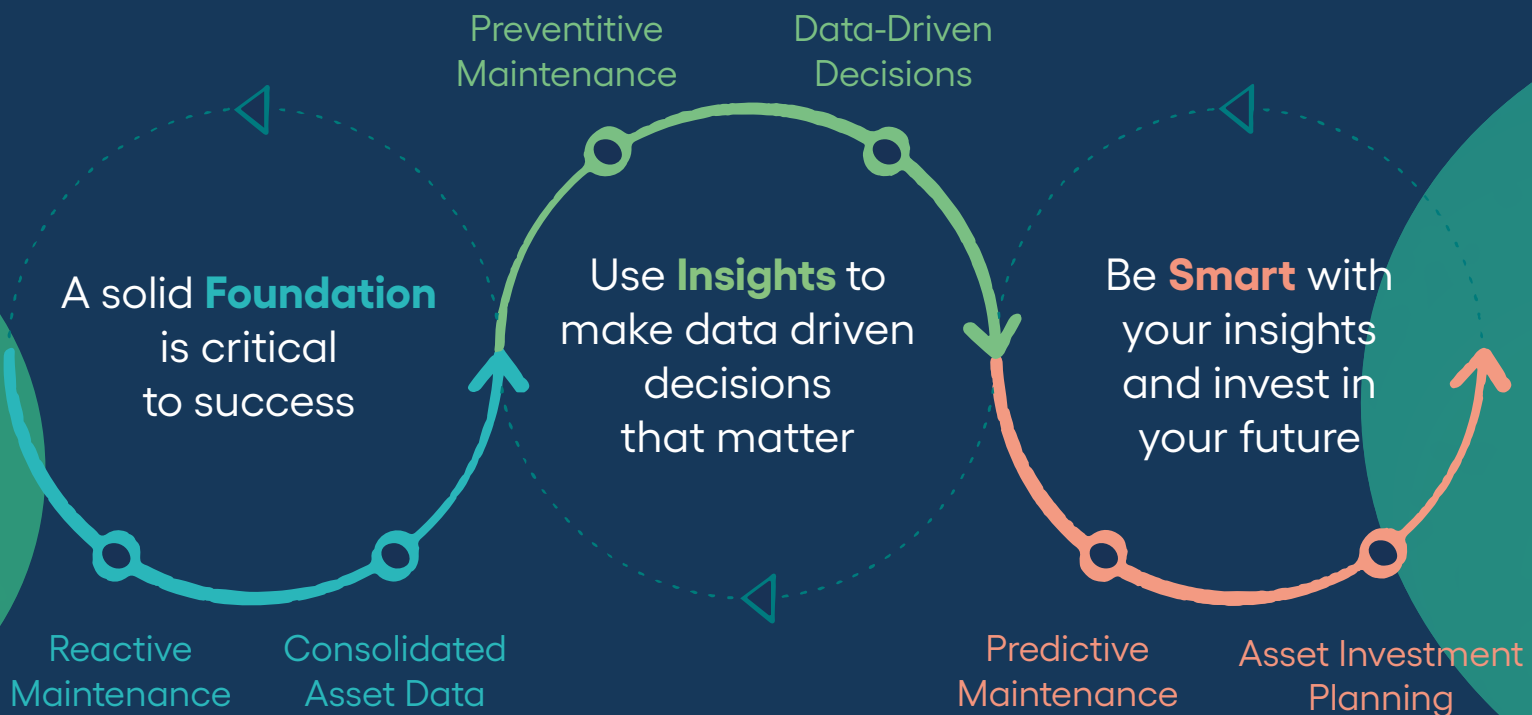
Preventitive Maintenance

Data-Driven Decisions

A solid Foundation is critical to success

Use Insights to make data driven decisions that matter

Be Smart with your insights and invest in your future

Reactive Maintenance

Consolidated Asset Data

Predictive Maintenance

Asset Investment Planning